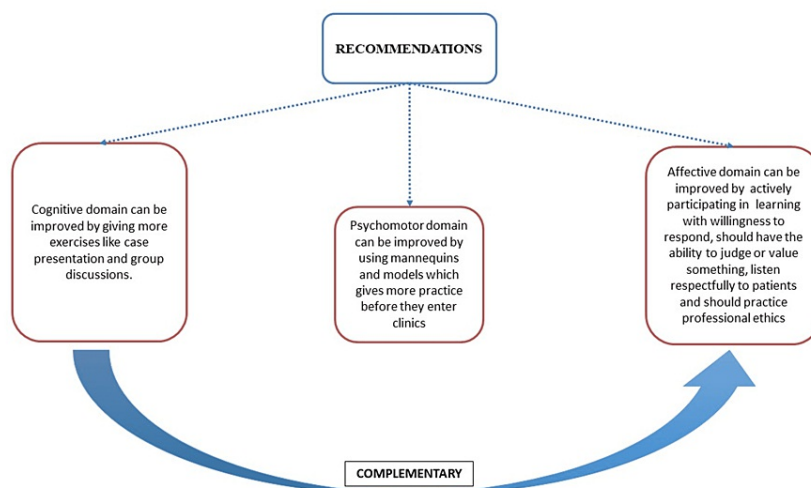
RECOMMENDATIONS

Cognitive domain can be improved by giving more exercises like case presentation and group discussions.

Psychomotor domain can be improved by using mannequins and models which gives more practice before they enter clinics

Affective domain can be improved by actively participating in learning with willingness to respond, should have the ability to judge or value something, listen respectfully to patients and should practice professional ethics

COMPLEMENTARY